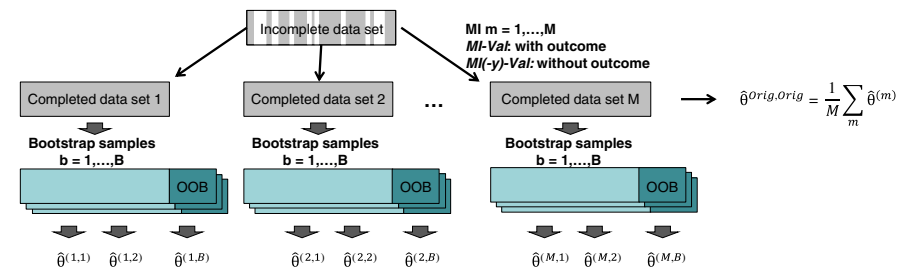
Incomplete data set

MI m = 1,…,M
*MI-Val*: with outcome
*MI(-y)-Val:* without outcome

Completed data set 1

Completed data set 2

…

Completed data set M

$\hat{\theta}^{Orig,Orig} = \frac{1}{M}\sum_{m}\hat{\theta}^{(m)}$

Bootstrap samples
b = 1,…,B

Bootstrap samples
b = 1,…,B

Bootstrap samples
b = 1,…,B

OOB

OOB

OOB

$\hat{\theta}^{(1,1)}$ $\hat{\theta}^{(1,2)}$ $\hat{\theta}^{(1,B)}$

$\hat{\theta}^{(2,1)}$ $\hat{\theta}^{(2,2)}$ $\hat{\theta}^{(2,B)}$

$\hat{\theta}^{(M,1)}$ $\hat{\theta}^{(M,2)}$ $\hat{\theta}^{(M,B)}$